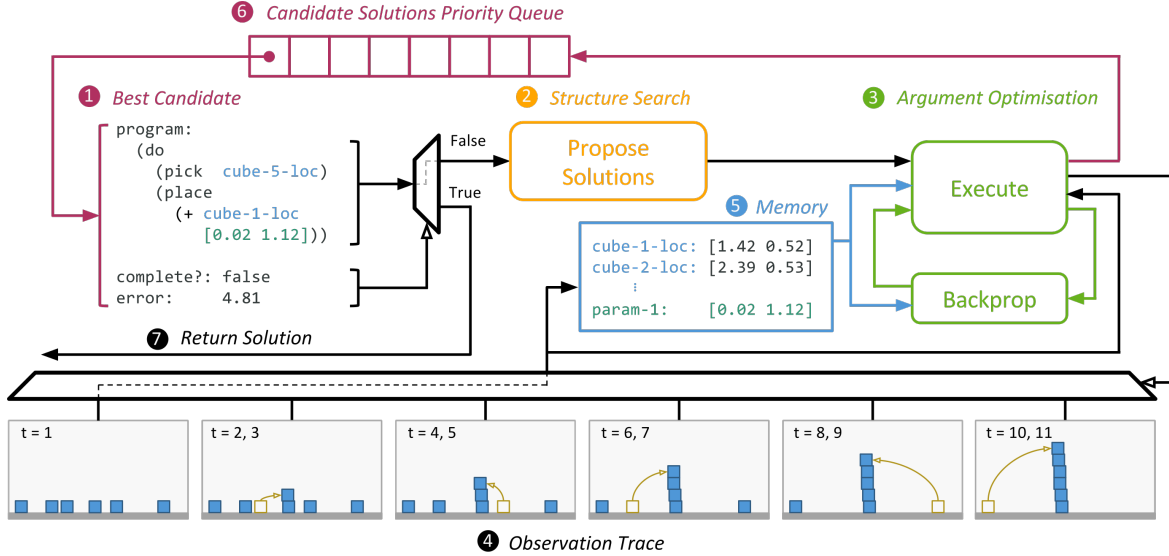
6 Candidate Solutions Priority Queue

1 Best Candidate

program:
(do
(pick cube-5-loc)
(place
(+ cube-1-loc
[0.02 1.12]))

complete?: false
error: 4.81

False

True

2 Structure Search

Propose Solutions

3 Argument Optimisation

Execute

Backprop

5 Memory

cube-1-loc: [1.42 0.52]
cube-2-loc: [2.39 0.53]
⋮
param-1: [0.02 1.12]

7 Return Solution

t = 1

t = 2, 3

t = 4, 5

t = 6, 7

t = 8, 9

t = 10, 11

4 Observation Trace